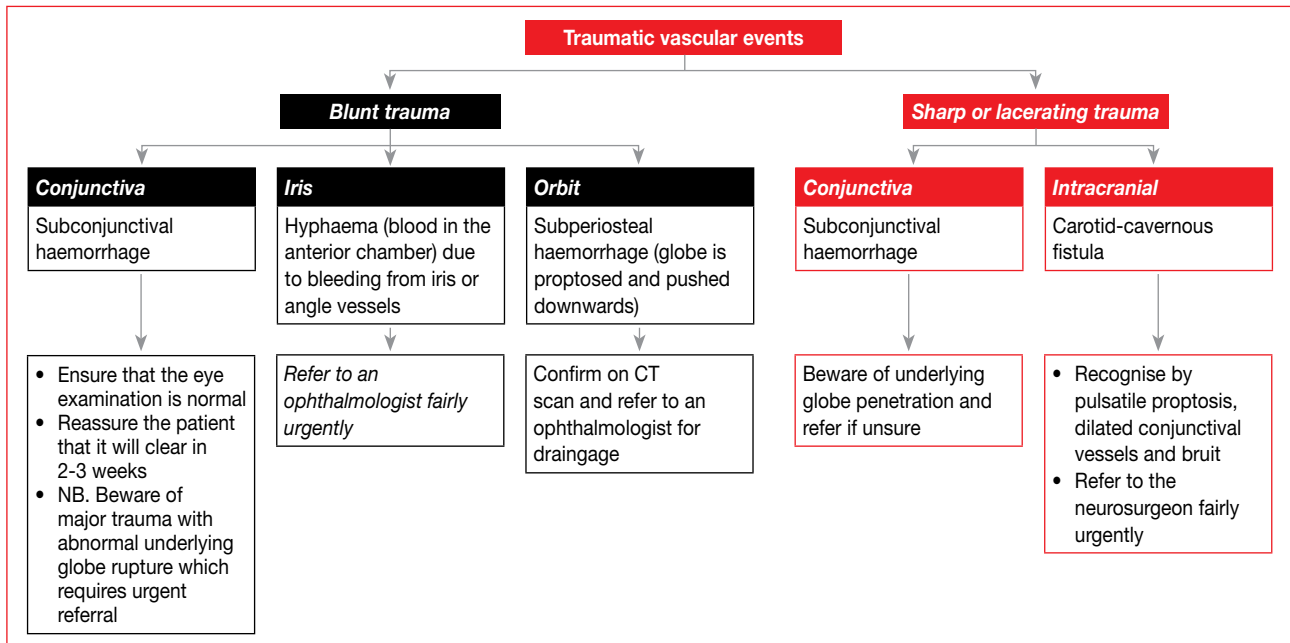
Traumatic vascular events

Blunt trauma

Sharp or lacerating trauma

Conjunctiva

Subconjunctival haemorrhage

- Ensure that the eye examination is normal
- Reassure the patient that it will clear in 2-3 weeks
- NB. Beware of major trauma with abnormal underlying globe rupture which requires urgent referral

Iris

Hyphaema (blood in the anterior chamber) due to bleeding from iris or angle vessels

Refer to an ophthalmologist fairly urgently

Orbit

Subperiosteal haemorrhage (globe is proptosed and pushed downwards)

Confirm on CT scan and refer to an ophthalmologist for draingage

Conjunctiva

Subconjunctival haemorrhage

Beware of underlying globe penetration and refer if unsure

Intracranial

Carotid-cavernous fistula

- Recognise by pulsatile proptosis, dilated conjunctival vessels and bruit
- Refer to the neurosurgeon fairly urgently